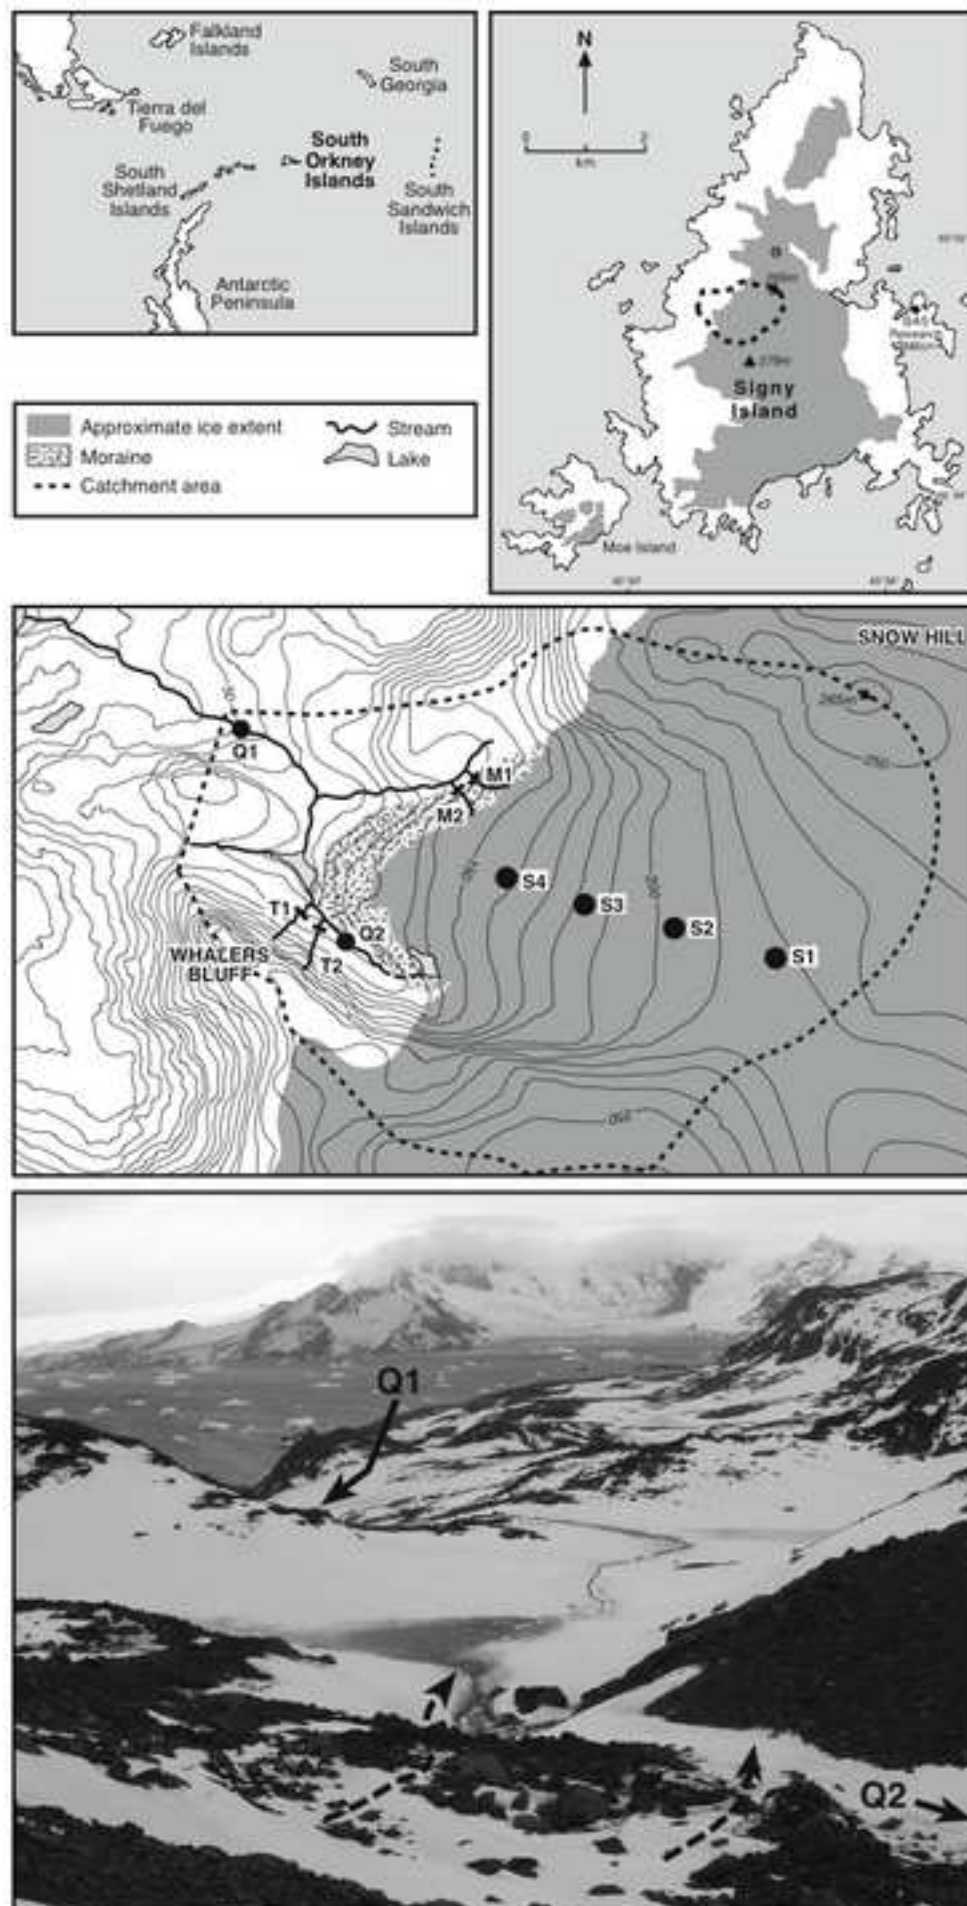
Falkland Islands

South Georgia

Tierra del Fuego

South Shetland Islands

South Orkney Islands

South Sandwich Islands

Antarctic Peninsula

N

0 km 2

Signy Island

Moe Island

Approximate ice extent
Moraine
Catchment area
Stream
Lake

SNOW HILL

Q1

M1

M2

S4

S3

S2

S1

T1

Q2

T2

WHALERS BLUFF

Q1

Q2